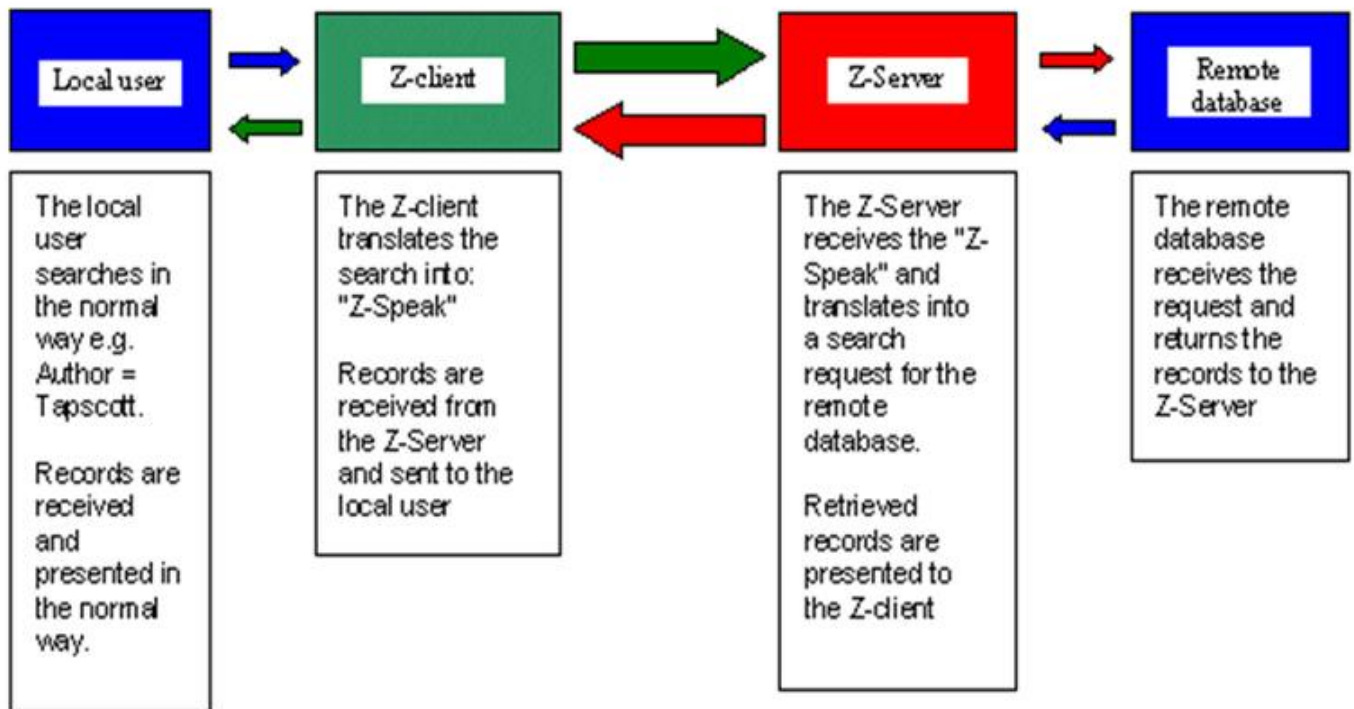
Local user

Z-client

Z-Server

Remote database

The local user searches in the normal way e.g. Author = Tapscott.

Records are received and presented in the normal way.

The Z-client translates the search into: "Z-Speak"

Records are received from the Z-Server and sent to the local user

The Z-Server receives the "Z-Speak" and translates into a search request for the remote database.

Retrieved records are presented to the Z-client

The remote database receives the request and returns the records to the Z-Server